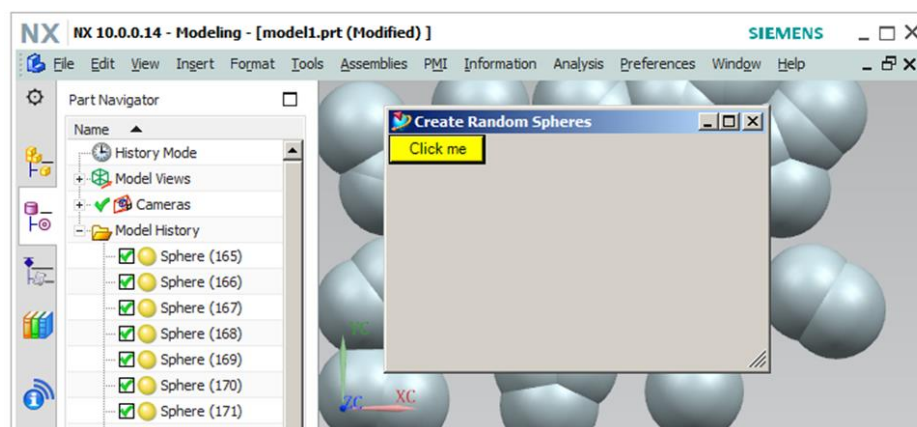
NX NX 10.0.0.14 - Modeling - [model1.prt (Modified) ]

SIEMENS

File Edit View Insert Format Tools Assemblies PMI Information Analysis Preferences Window Help

Part Navigator

Name

History Mode

Model Views

Cameras

Model History

Sphere (165)

Sphere (166)

Sphere (167)

Sphere (168)

Sphere (169)

Sphere (170)

Sphere (171)

Create Random Spheres

Click me

YC

ZC

XC